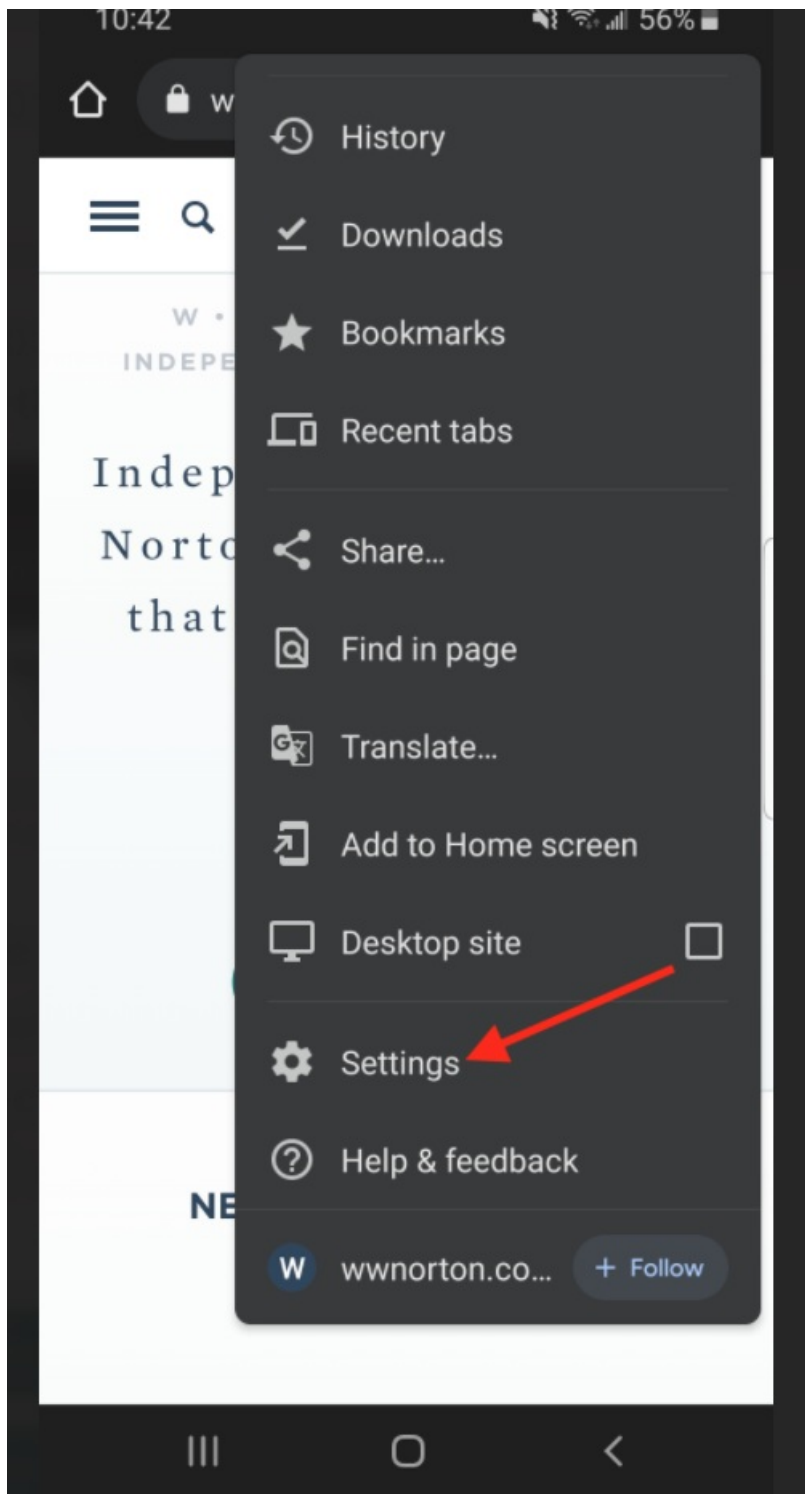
10:42

56%

w

W •

INDEPE

Indep
Norto
that

NE

History

Downloads

Bookmarks

Recent tabs

Share...

Find in page

Translate...

Add to Home screen

Desktop site

Settings

Help & feedback

W wwnorton.co...

+ Follow